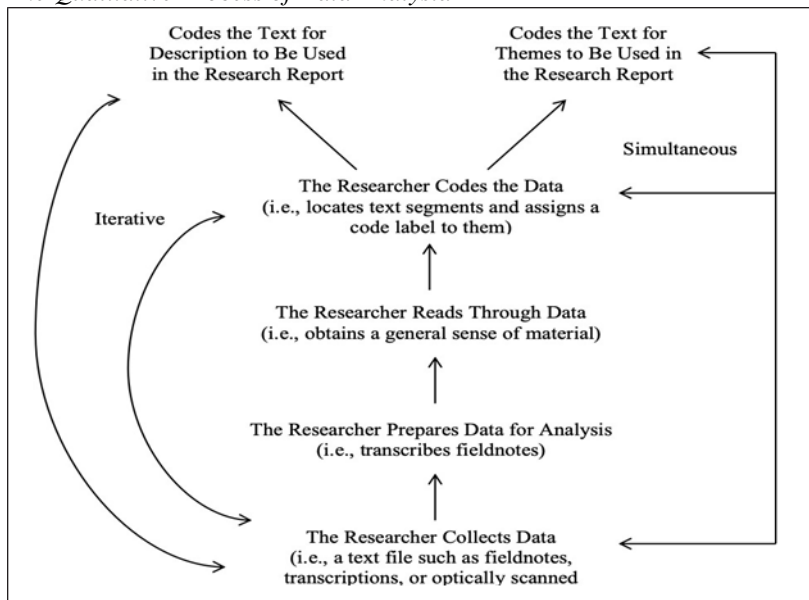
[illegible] Qualitative Process of Data Analysis

Codes the Text for Description to Be Used in the Research Report

Codes the Text for Themes to Be Used in the Research Report

Simultaneous

Iterative

The Researcher Codes the Data (i.e., locates text segments and assigns a code label to them)

The Researcher Reads Through Data (i.e., obtains a general sense of material)

The Researcher Prepares Data for Analysis (i.e., transcribes fieldnotes)

The Researcher Collects Data (i.e., a text file such as fieldnotes, transcriptions, or optically scanned